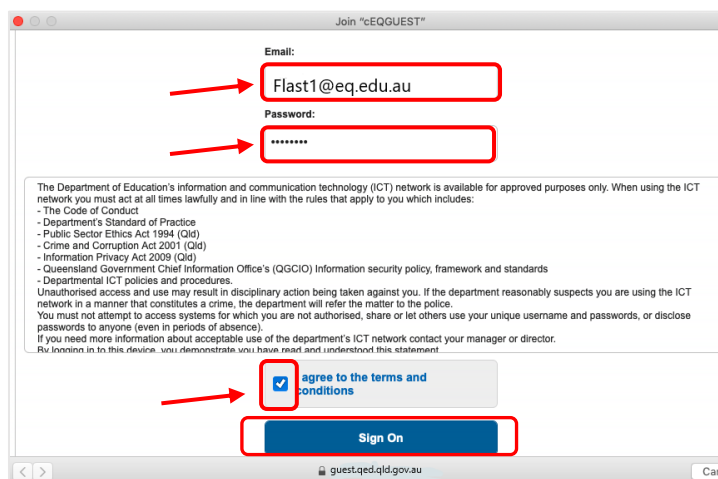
Join "cEQGUEST"

Email:

Flast1@eq.edu.au

Password:

••••••••

The Department of Education's information and communication technology (ICT) network is available for approved purposes only. When using the ICT network you must act at all times lawfully and in line with the rules that apply to you which includes:
- The Code of Conduct
- Department's Standard of Practice
- Public Sector Ethics Act 1994 (Qld)
- Crime and Corruption Act 2001 (Qld)
- Information Privacy Act 2009 (Qld)
- Queensland Government Chief Information Office's (QGCIO) Information security policy, framework and standards
- Departmental ICT policies and procedures.
Unauthorised access and use may result in disciplinary action being taken against you. If the department reasonably suspects you are using the ICT network in a manner that constitutes a crime, the department will refer the matter to the police.
You must not attempt to access systems for which you are not authorised, share or let others use your unique username and passwords, or disclose passwords to anyone (even in periods of absence).
If you need more information about acceptable use of the department's ICT network contact your manager or director.
By logging in to this device, you demonstrate you have read and understood this statement.

I agree to the terms and conditions

Sign On

guest.qed.qld.gov.au

Ca